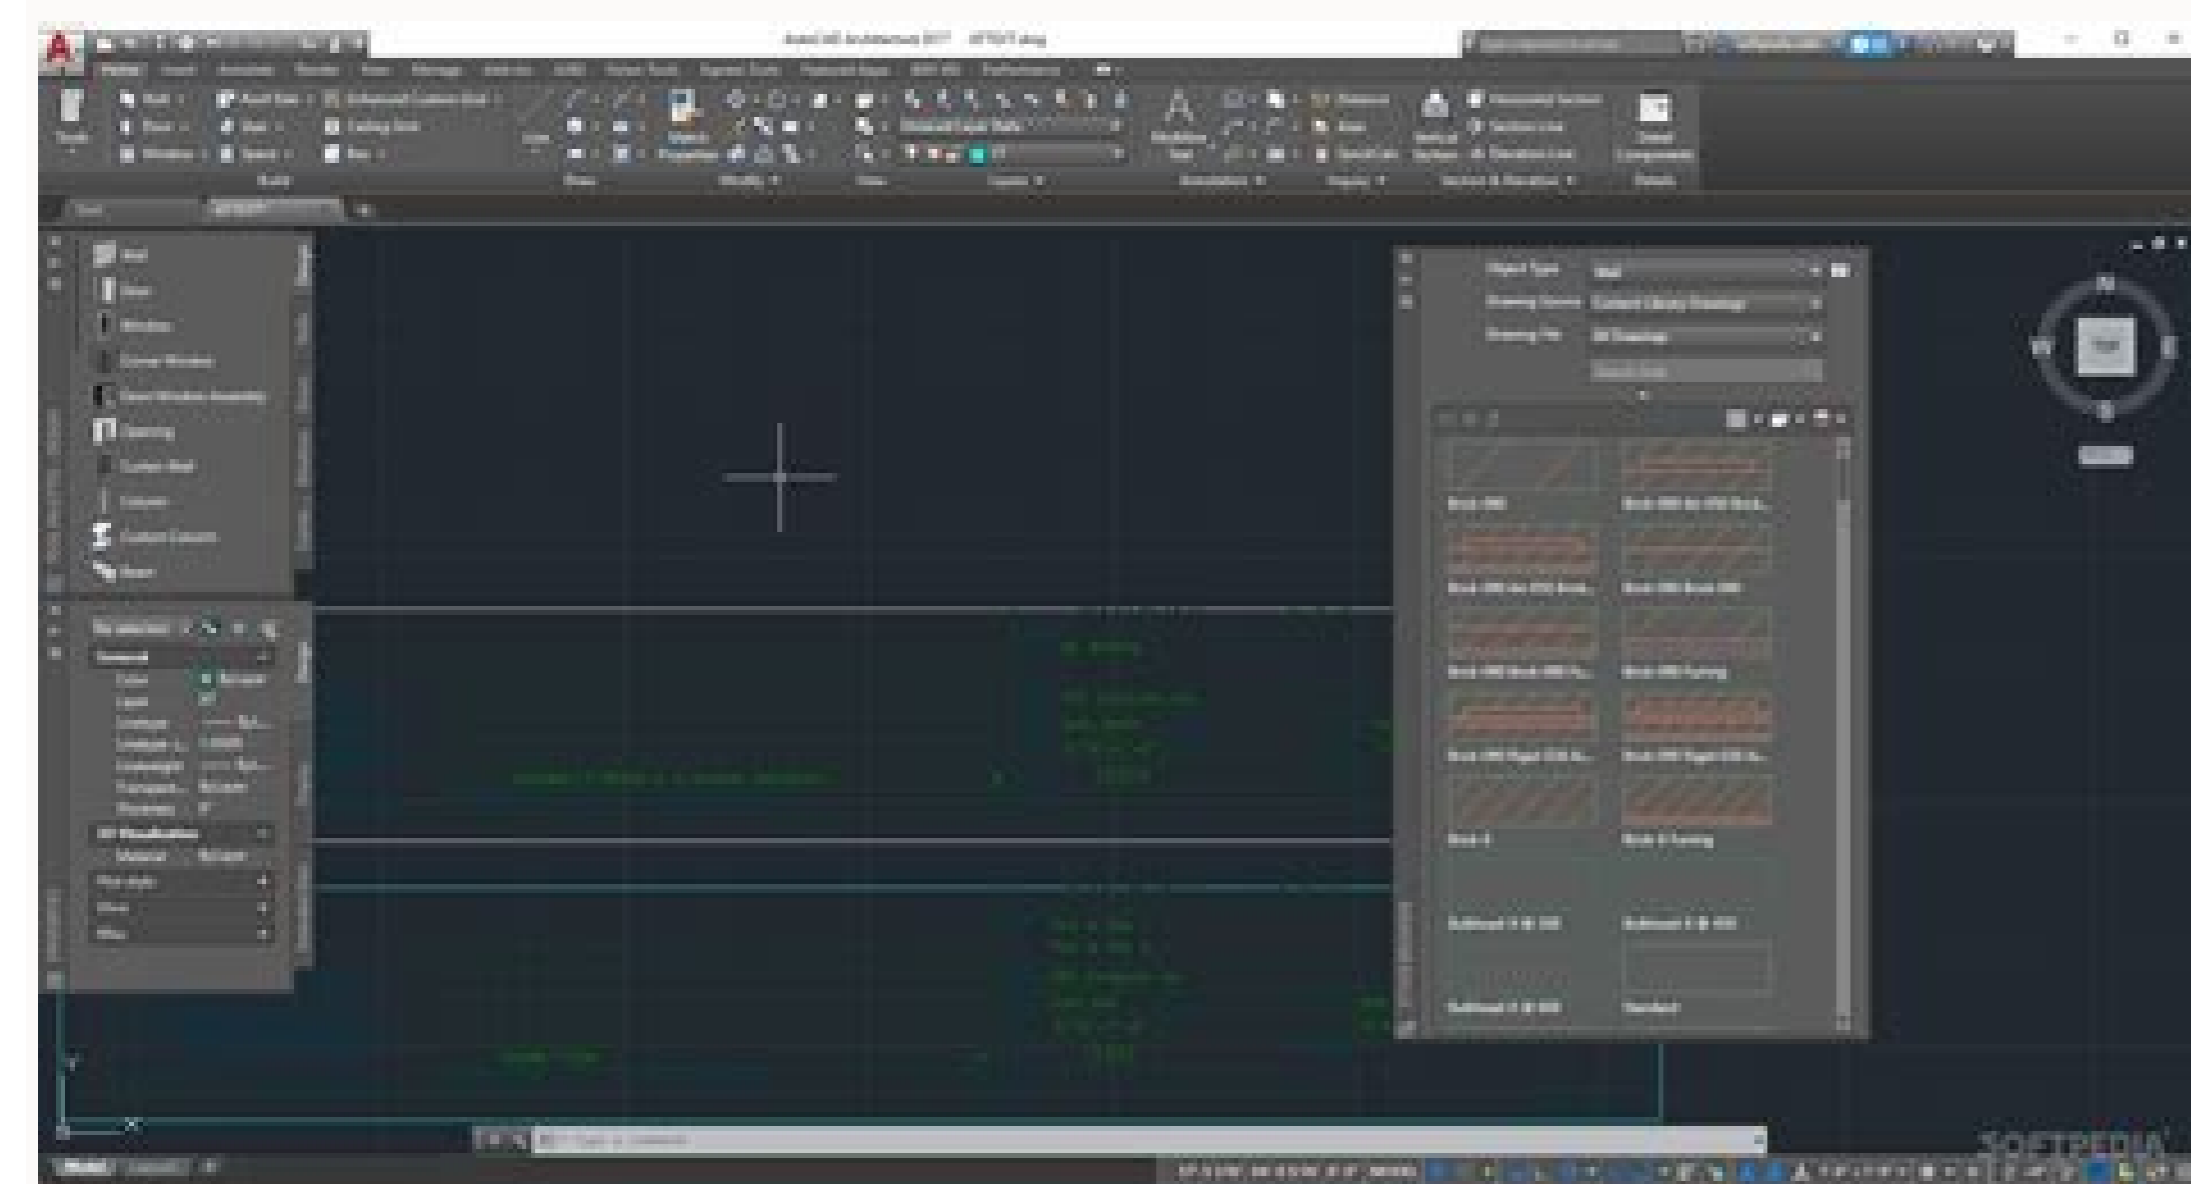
AutoCAD Architecture 2017 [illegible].dwg

Home Insert Annotate Render View Manage Add-ins A360 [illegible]

Wall Door Window Roof Slab Stair Ceiling Grid Space Enhanced Custom Grid Box

Build Draw Modify View Layers Annotation Inquiry Section & Elevation Details

Match Properties

Multiline Text

Vertical Section Horizontal Section Section Line Elevation Line

Detail Components

Start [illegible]

Wall
Door
Window
Corner Window
Door/Window Assembly
Opening
Curtain Wall
Column
Custom Column
Beam

No selection
General
Color ByLayer
Layer 0
Linetype ByLayer
Linetype scale 1.0000
Lineweight ByLayer
Transparency ByLayer
Thickness 0"
3D Visualization
Material ByLayer
Plot style
View
Misc

Object Type Wall
Drawing Source Content Library Drawings
Drawing File All Drawings
Search Styles

Brick-090
Brick-090 Air-050 Brick...
Brick-090 Air-050 Brick...
Brick-090 Brick-090
Brick-090 Brick-090 Fu...
Brick-090 Furring
Brick-090 Rigid-038 Ai...
Brick-090 Rigid-038 Ai...
Brick-4
Brick-4 Furring
Bulkhead-5 @ 300
Bulkhead-5 @ 400
Bulkhead-5 @ 600
Standard

N
W
TOP
E
S
WCS

Type a command

Model Layout1

SOFTPEDIA